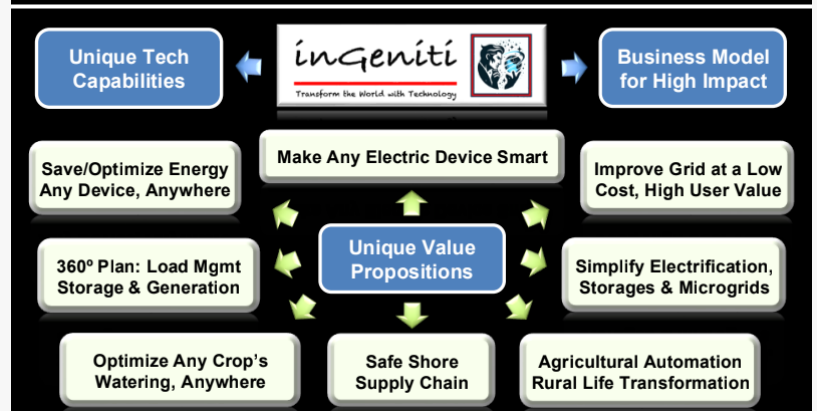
Unique Tech Capabilities

inGeniti
Transform the World with Technology

Business Model for High Impact

Save/Optimize Energy Any Device, Anywhere

Make Any Electric Device Smart

Improve Grid at a Low Cost, High User Value

360º Plan: Load Mgmt Storage & Generation

Unique Value Propositions

Simplify Electrification, Storages & Microgrids

Optimize Any Crop's Watering, Anywhere

Safe Shore Supply Chain

Agricultural Automation Rural Life Transformation